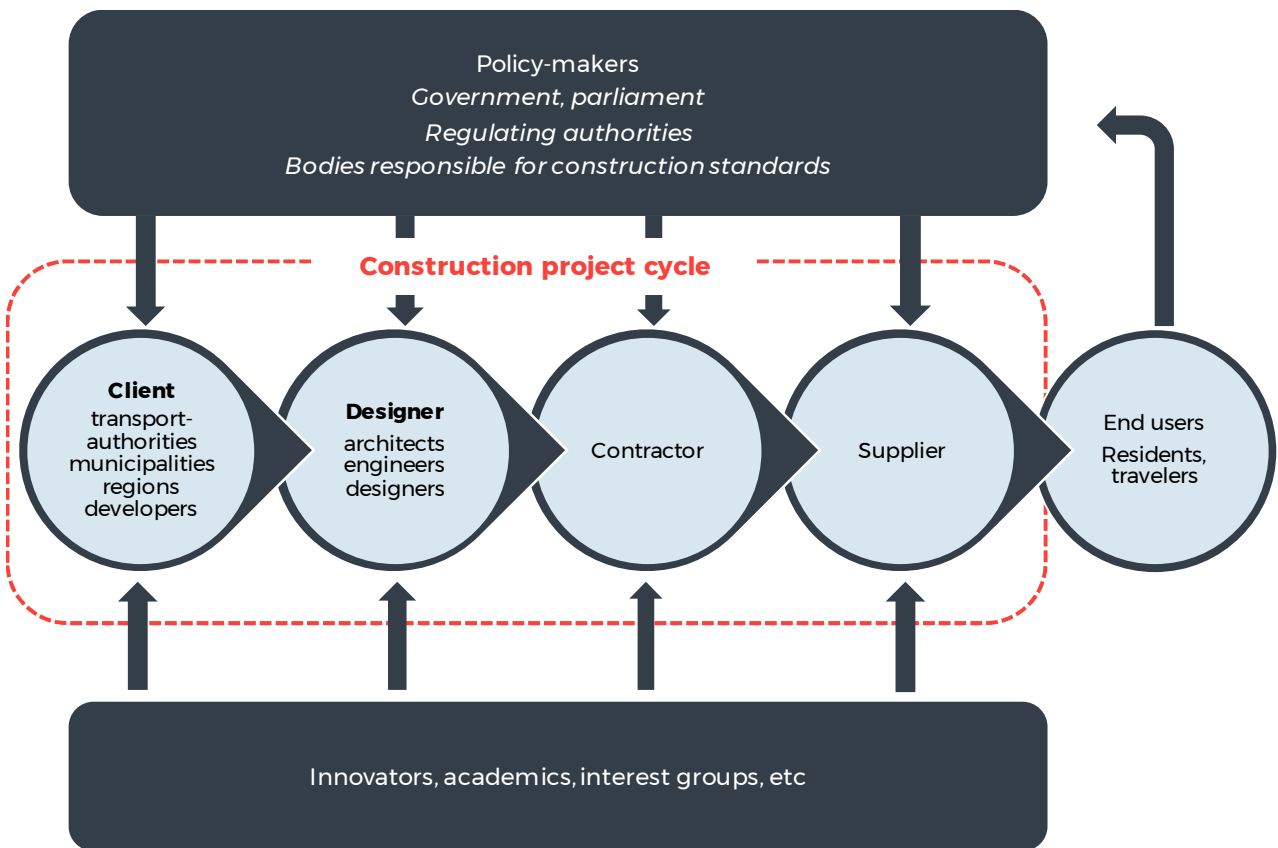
Policy-makers
Government, parliament
Regulating authorities
Bodies responsible for construction standards

Construction project cycle

Client
transport-authorities
municipalities
regions
developers

Designer
architects
engineers
designers

Contractor

Supplier

End users
Residents, travelers

Innovators, academics, interest groups, etc